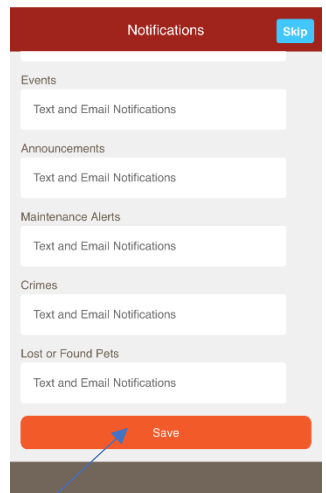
Notifications

Skip

Events

Text and Email Notifications

Announcements

Text and Email Notifications

Maintenance Alerts

Text and Email Notifications

Crimes

Text and Email Notifications

Lost or Found Pets

Text and Email Notifications

Save